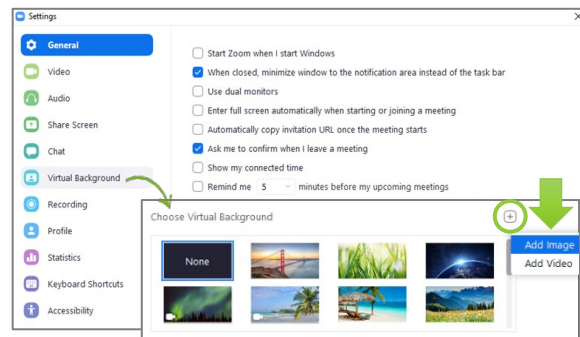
Settings

General
Video
Audio
Share Screen
Chat
Virtual Background
Recording
Profile
Statistics
Keyboard Shortcuts
Accessibility

Start Zoom when I start Windows
When closed, minimize window to the notification area instead of the task bar
Use dual monitors
Enter full screen automatically when starting or joining a meeting
Automatically copy invitation URL once the meeting starts
Ask me to confirm when I leave a meeting
Show my connected time
Remind me 5 minutes before my upcoming meetings

Choose Virtual Background
None
Add Image
Add Video